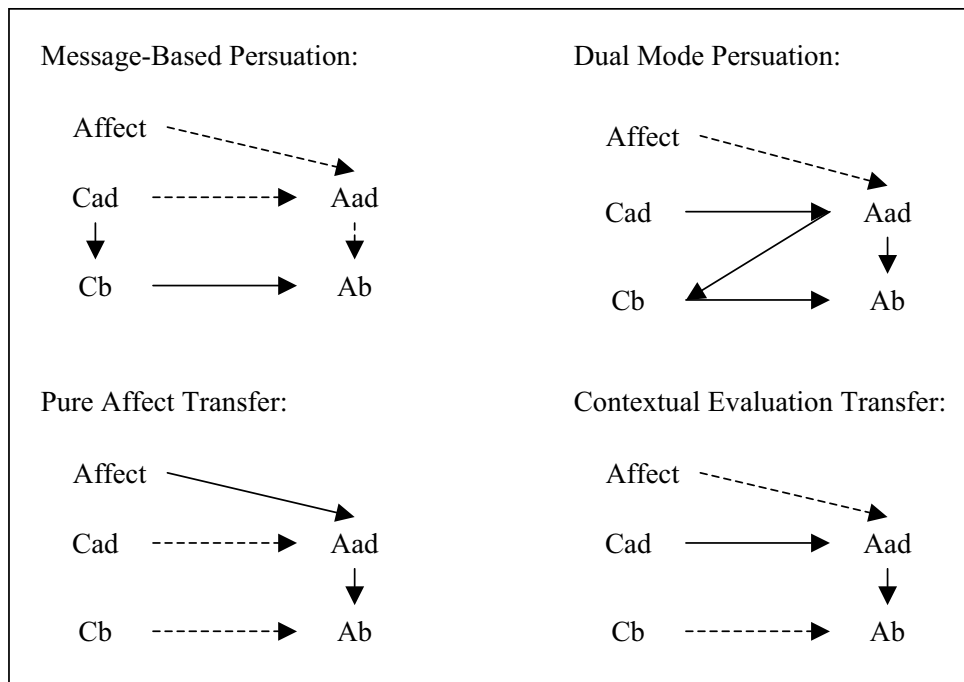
Message-Based Persuasion:

Affect

Cad Aad

Cb Ab

Dual Mode Persuasion:

Affect

Cad Aad

Cb Ab

Pure Affect Transfer:

Affect

Cad Aad

Cb Ab

Contextual Evaluation Transfer:

Affect

Cad Aad

Cb Ab